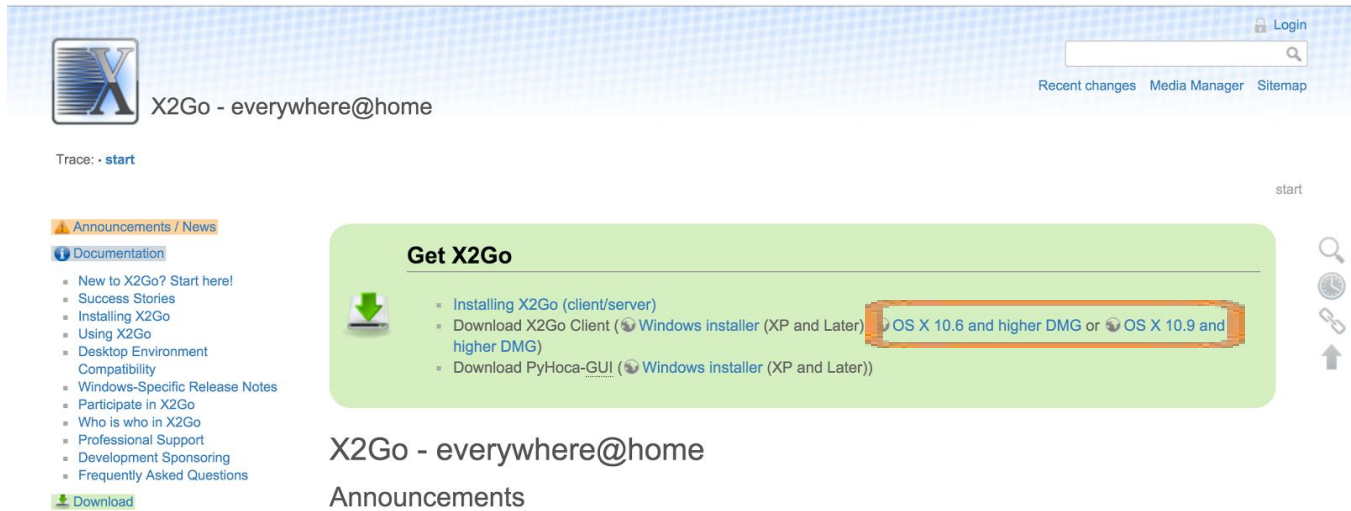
Login

Recent changes Media Manager Sitemap

X2Go - everywhere@home

Trace: · start

start

Announcements / News
Documentation
- New to X2Go? Start here!
- Success Stories
- Installing X2Go
- Using X2Go
- Desktop Environment Compatibility
- Windows-Specific Release Notes
- Participate in X2Go
- Who is who in X2Go
- Professional Support
- Development Sponsoring
- Frequently Asked Questions
Download

Get X2Go

- Installing X2Go (client/server)
- Download X2Go Client (Windows installer (XP and Later), OS X 10.6 and higher DMG or OS X 10.9 and higher DMG)
- Download PyHoca-GUI (Windows installer (XP and Later))

X2Go - everywhere@home

Announcements